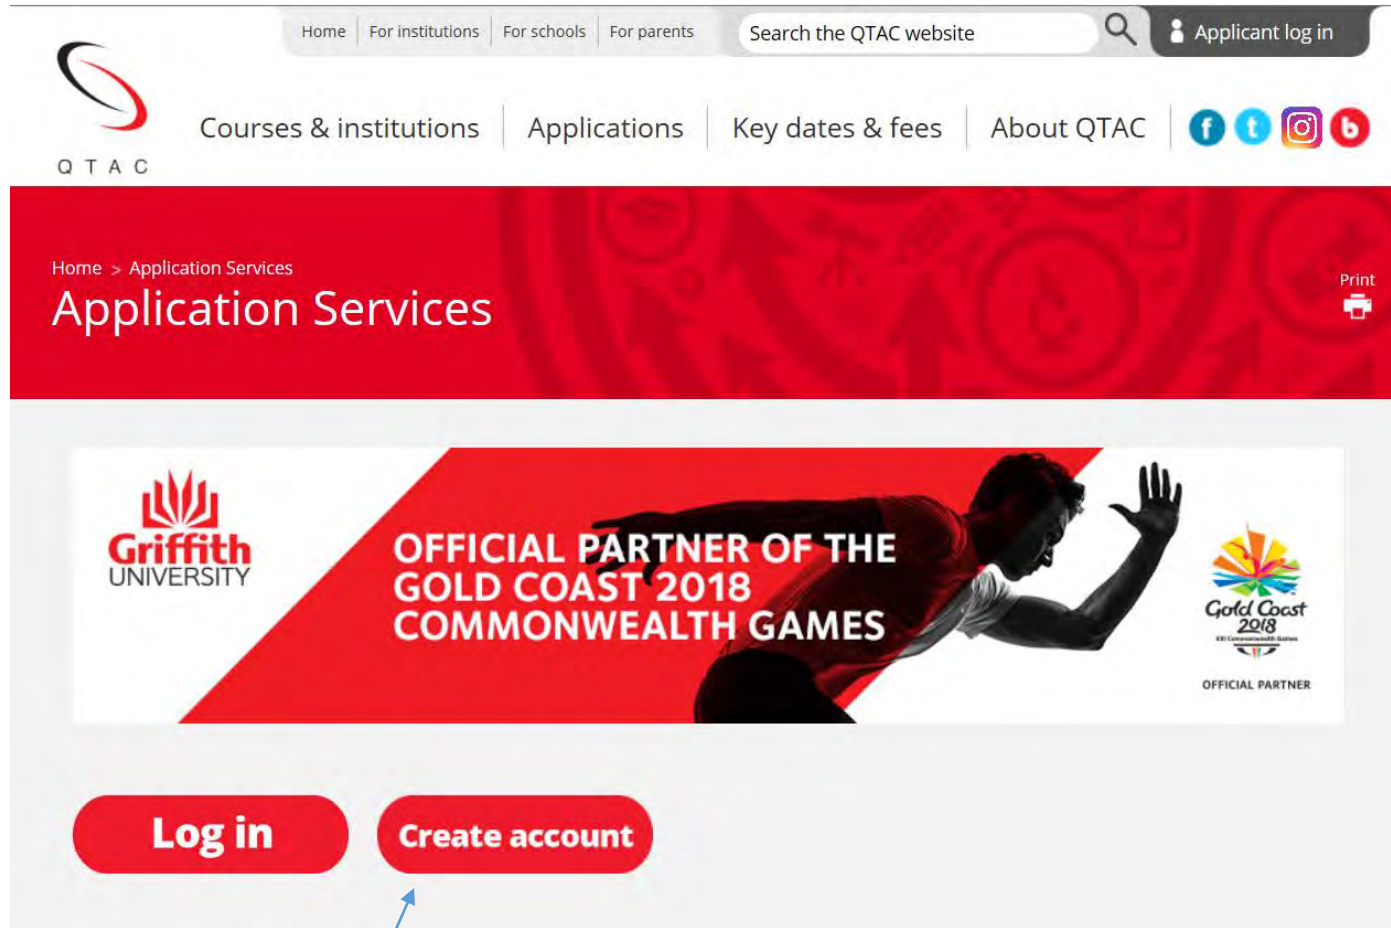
Home | For institutions | For schools | For parents

Search the QTAC website

Applicant log in

QTAC

Courses & institutions | Applications | Key dates & fees | About QTAC

Home > Application Services

Application Services

Print

Griffith UNIVERSITY

OFFICIAL PARTNER OF THE GOLD COAST 2018 COMMONWEALTH GAMES

Gold Coast 2018

OFFICIAL PARTNER

Log in

Create account